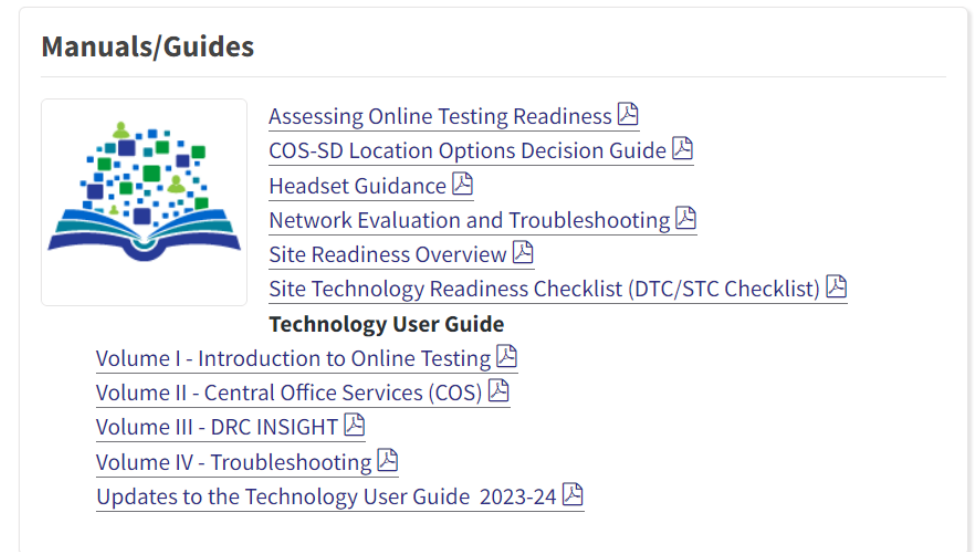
Manuals/Guides

Assessing Online Testing Readiness
COS-SD Location Options Decision Guide
Headset Guidance
Network Evaluation and Troubleshooting
Site Readiness Overview
Site Technology Readiness Checklist (DTC/STC Checklist)

Technology User Guide

Volume I - Introduction to Online Testing
Volume II - Central Office Services (COS)
Volume III - DRC INSIGHT
Volume IV - Troubleshooting
Updates to the Technology User Guide 2023-24